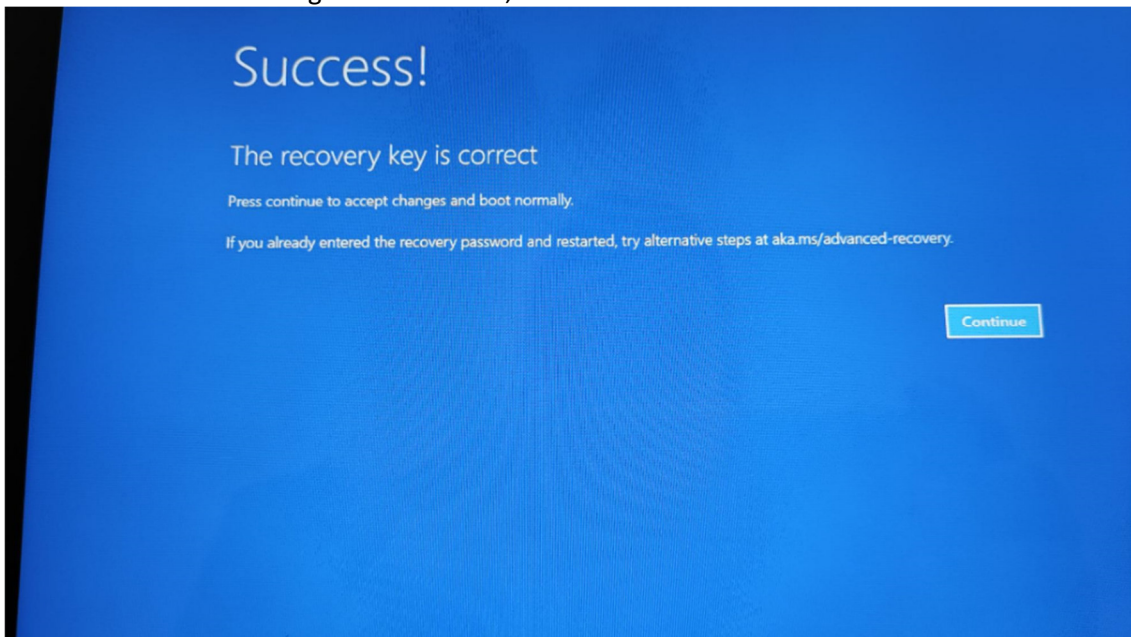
Success!

The recovery key is correct

Press continue to accept changes and boot normally.

If you already entered the recovery password and restarted, try alternative steps at aka.ms/advanced-recovery.

Continue